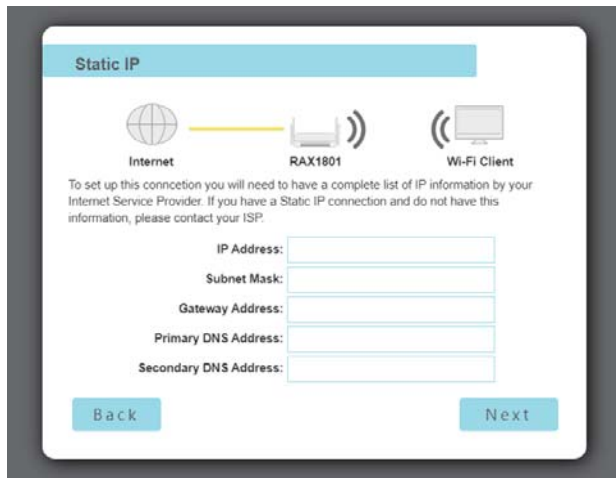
Static IP

Internet

RAX1801

Wi-Fi Client

To set up this conncetion you will need to have a complete list of IP information by your Internet Service Provider. If you have a Static IP connection and do not have this information, please contact your ISP.

IP Address:

Subnet Mask:

Gateway Address:

Primary DNS Address:

Secondary DNS Address:

Back

Next